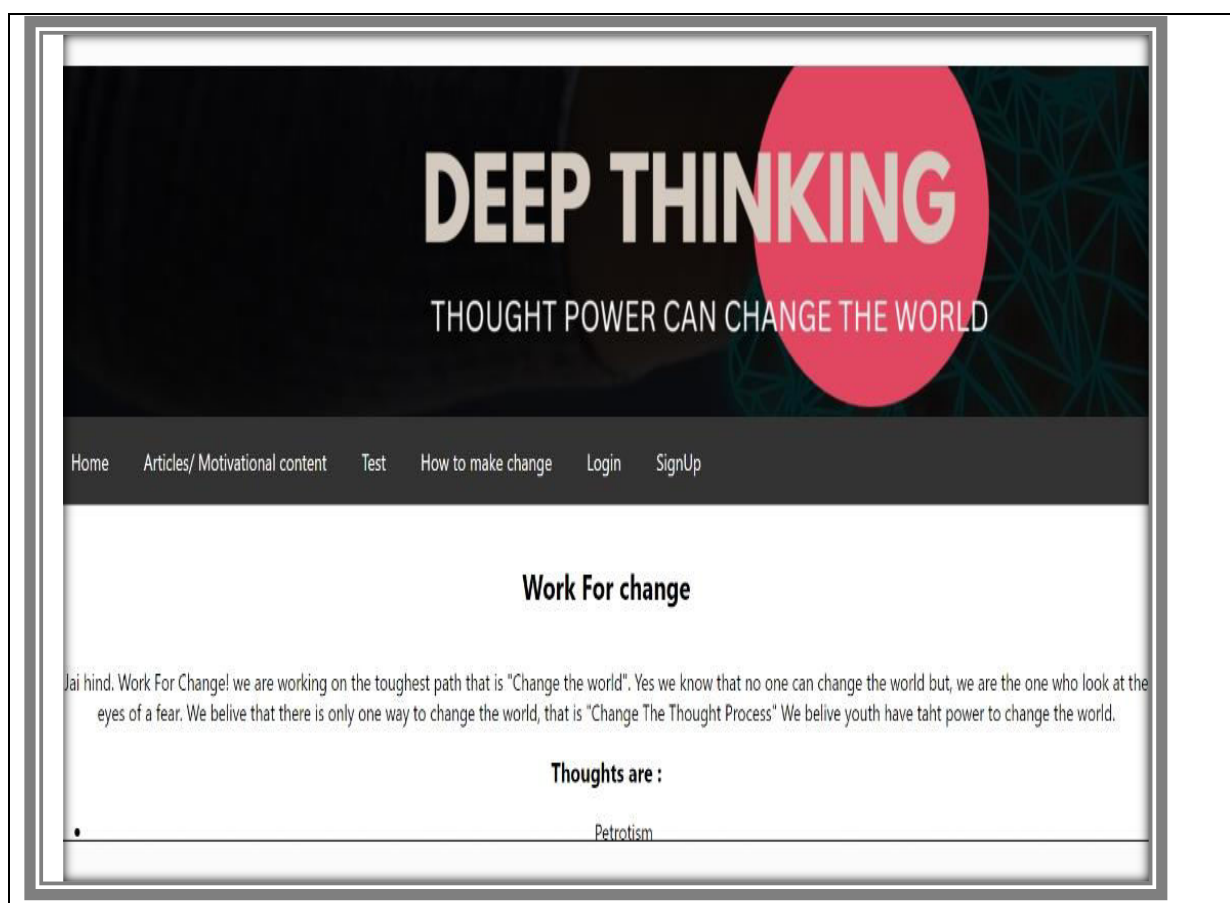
DEEP THINKING

THOUGHT POWER CAN CHANGE THE WORLD

Home Articles/ Motivational content Test How to make change Login SignUp

Work For change

Jai hind. Work For Change! we are working on the toughest path that is "Change the world". Yes we know that no one can change the world but, we are the one who look at the eyes of a fear. We belive that there is only one way to change the world, that is "Change The Thought Process" We belive youth have taht power to change the world.

Thoughts are :

- Petrotism